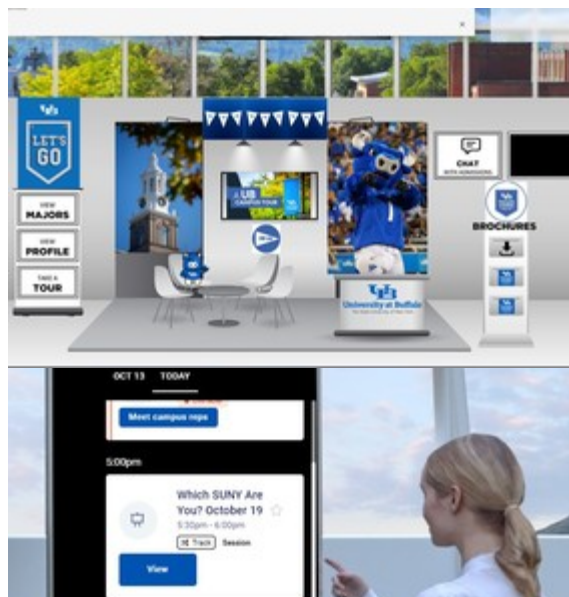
×

UB

LET'S GO

VIEW MAJORS

VIEW PROFILE

TAKE A TOUR

UB CAMPUS TOUR

CHAT WITH ADMISSIONS

UB

BROCHURES

UB University at Buffalo

OCT 13 TODAY

Meet campus reps

5:00pm

Which SUNY Are You? October 19

5:30pm - 6:00pm

Track Session

View